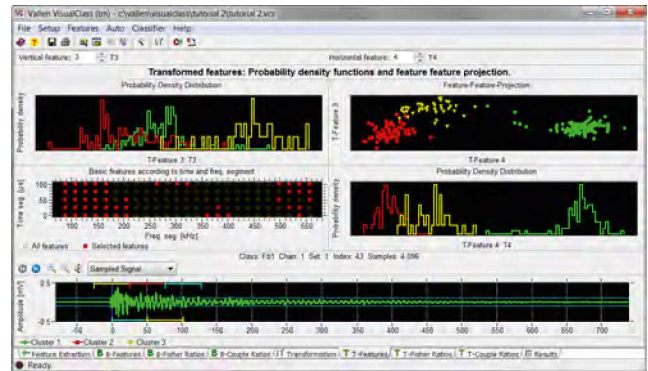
Vallen VisualClass (tm) - c:\vallen\visualclass\tutorial 2\tutorial 2.vcs

File Setup Features Auto Classifier Help

Vertical feature: 3 T3

Horizontal feature: 4 T4

Transformed features: Probability density functions and feature feature projection.

Probability Density Distribution

Probability density

T-Feature 3: T3

Feature-Feature-Projection

T-Feature 3

T-Feature 4

Basic features according to time and freq. segment

Time seg. [µs]

100
50
0

0 50 100 150 200 250 300 350 400 450 500 550

Freq. seg. [kHz]

All features ■ Selected features

Probability Density Distribution

Probability density

T-Feature 4: T4

Class: Fit1 Chan: 1 Set: 3 Index: 43 Samples: 4.096

Sampled Signal

Amplitude [mV]

0.5
0
-0.5

-50 0 50 100 150 200 250 300 350 400 450 500 550 600 650 700

Cluster 1 Cluster 2 Cluster 3

Feature Extraction | B-Features | B-Fisher Ratios | B-Couple Ratios | Transformation | T-Features | T-Fisher Ratios | T-Couple Ratios | Results

Ready